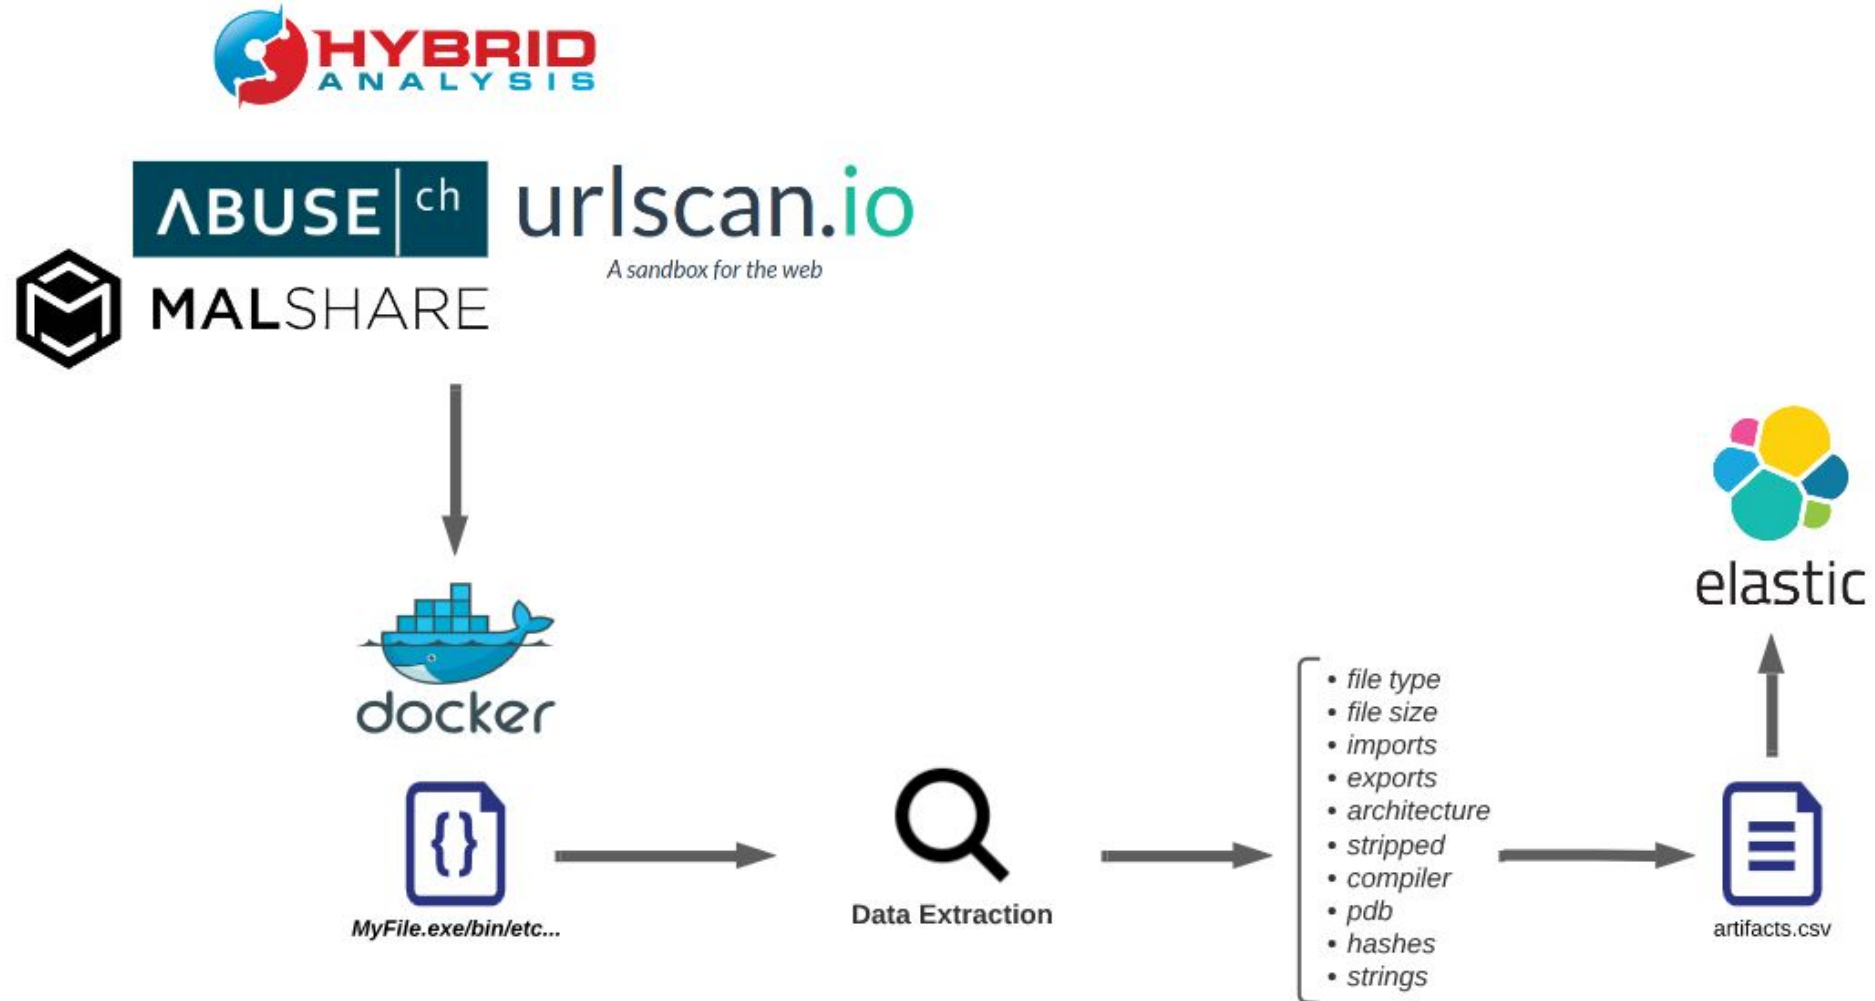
HYBRID
ANALYSIS

ABUSE ch

urlscan.io
A sandbox for the web

MALSHARE

docker

MyFile.exe/bin/etc...

Data Extraction

- file type
- file size
- imports
- exports
- architecture
- stripped
- compiler
- pdb
- hashes
- strings

artifacts.csv

elastic